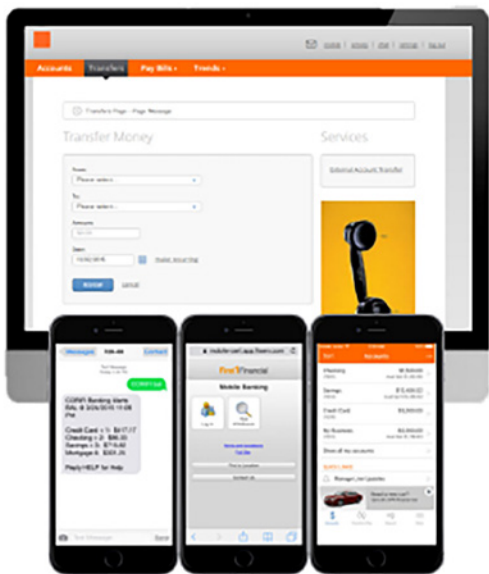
Accounts Transfers Pay Bills Trends

Transfers Page - Page Message

Transfer Money

From:
Please select...

To:
Please select...

Amount:

Date:

Submit Cancel

Services

External Account Transfer

Messages Contact

CORNS

CORNS Banking Alerts
BAL @ 3/24/2015 11:08 PM

Credit Card: $417.17
Checking: $86.00
Savings: $7,618.40
Mortgage: $303.25

Reply HELP for Help

Send

Fiserv Financial

Mobile Banking

Log In

Find ATM/Branch

Find a Location

Contact Us

Accounts

Checking

Savings

Credit Card

My Business

Show all my accounts

Manage Card Updates